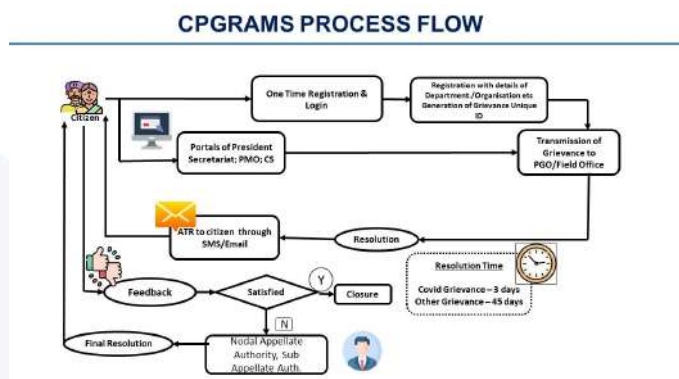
CPGRAMS PROCESS FLOW

Citizen

One Time Registration & Login

Registration with details of Department /Organisation etc Generation of Grievance Unique ID

Portals of President Secretariat; PMO; CS

Transmission of Grievance to PGO/Field Office

ATR to citizen through SMS/Email

Resolution

Resolution Time

Covid Grievance – 3 days
Other Grievance – 45 days

Feedback

Satisfied

Y

Closure

N

Final Resolution

Nodal Appellate Authority, Sub Appellate Auth.